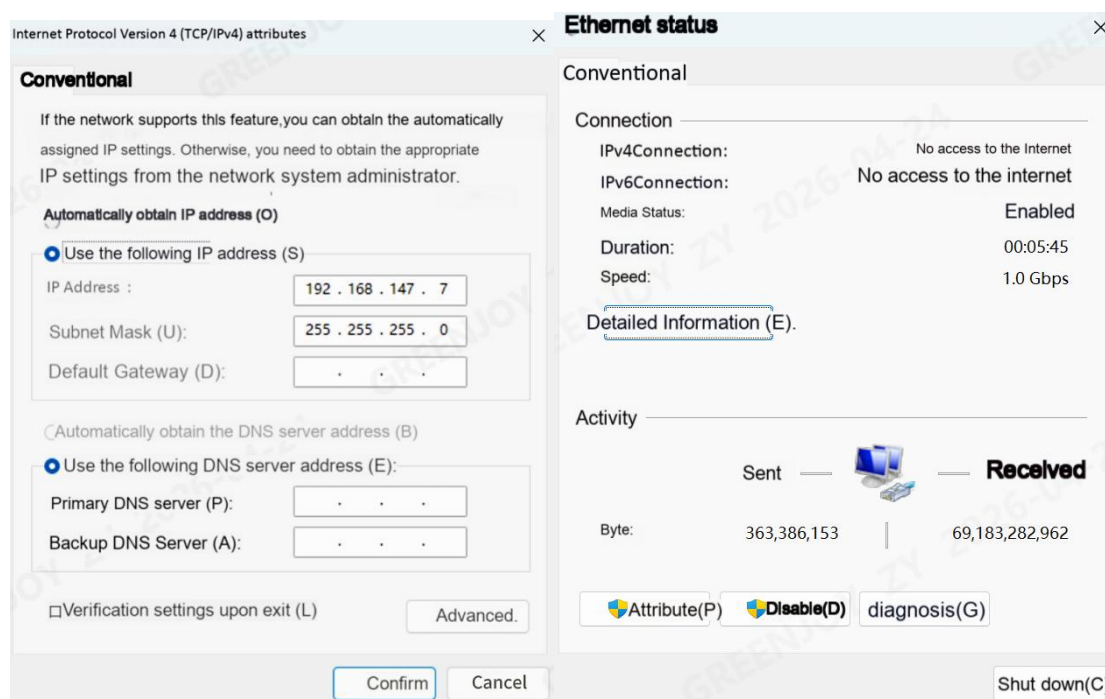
Internet Protocol Version 4 (TCP/IPv4) attributes

Conventional

If the network supports this feature,you can obtain the automatically assigned IP settings. Otherwise, you need to obtain the appropriate IP settings from the network system administrator.

Automatically obtain IP address (O)

Use the following IP address (S)

IP Address : 192 . 168 . 147 . 7

Subnet Mask (U): 255 . 255 . 255 . 0

Default Gateway (D): . . .

Automatically obtain the DNS server address (B)

Use the following DNS server address (E):

Primary DNS server (P): . . .

Backup DNS Server (A): . . .

Verification settings upon exit (L)

Advanced.

Confirm

Cancel

Ethernet status

Conventional

Connection

IPv4Connection: No access to the Internet

IPv6Connection: No access to the internet

Media Status: Enabled

Duration: 00:05:45

Speed: 1.0 Gbps

Detailed Information (E).

Activity

Sent

Received

Byte: 363,386,153 69,183,282,962

Attribute(P)

Disable(D)

diagnosis(G)

Shut down(C

GREENJOY ZY 2026-04-24